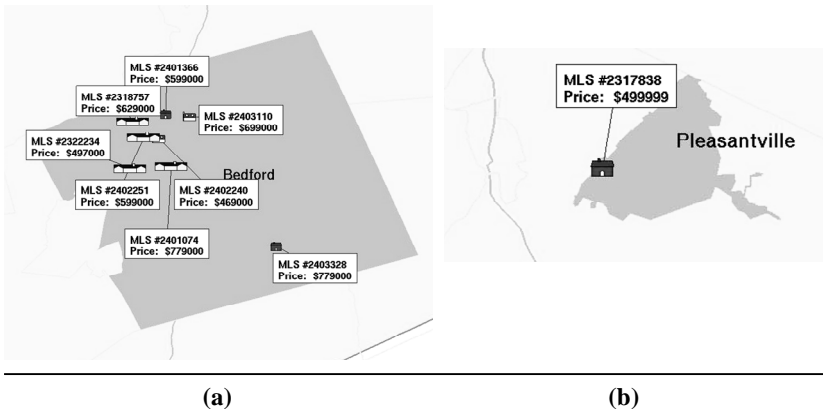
MLS #2401366
Price: $599000

MLS #2318757
Price: $629000

MLS #2403110
Price: $699000

MLS #2322234
Price: $497000

Bedford

MLS #2402251
Price: $599000

MLS #2402240
Price: $469000

MLS #2401074
Price: $779000

MLS #2403328
Price: $779000

MLS #2317838
Price: $499999

Pleasantville

(a)

(b)